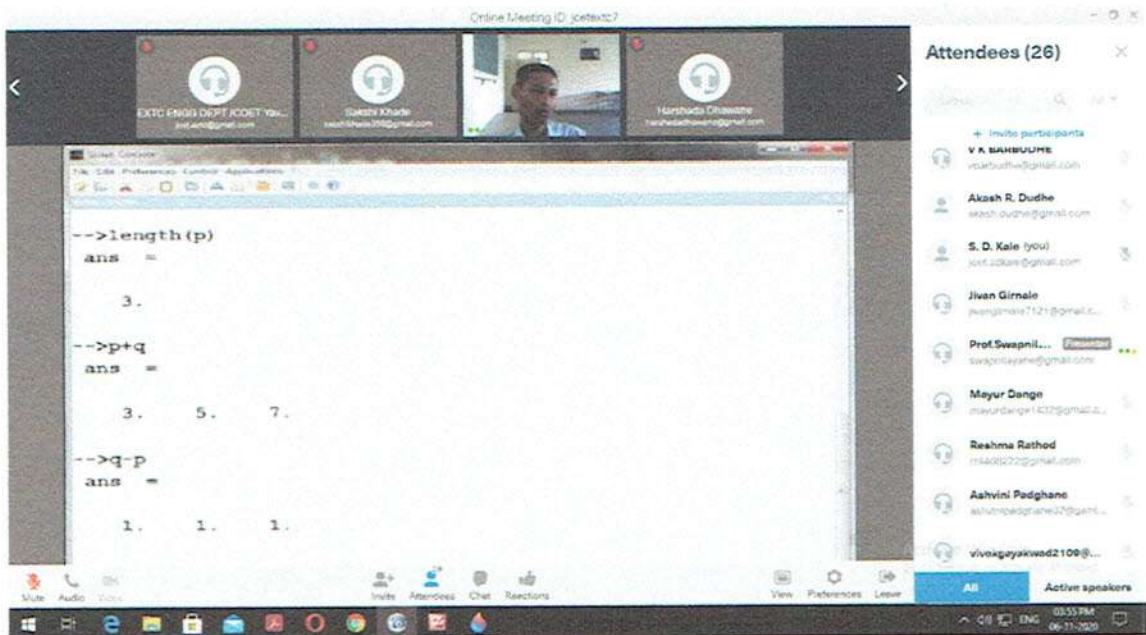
Online Meeting ID: jcetextc7

EXTC ENGG DEPT JCOET Yav...
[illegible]

Sakshi Khade
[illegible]

Harshada Dhawane
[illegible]

Scilab Console
File Edit Preferences Control Applications ?

-->length(p)
 ans  =

   3.

-->p+q
 ans  =

   3.    5.    7.

-->q-p
 ans  =

   1.    1.    1.

Attendees (26)

+ Invite participants

V K BARBUDHE
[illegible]

Akash R. Dudhe
akash.dudhe@gmail.com

S. D. Kale (you)
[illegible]

Jivan Girnale
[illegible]

Prof.Swapnil... Presenter
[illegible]

Mayur Dange
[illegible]

Reshma Rathod
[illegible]

Ashvini Padghane
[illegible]

vivekgayakwad2109@...

Mute Audio Video
Invite Attendees Chat Reactions
View Preferences Leave

All
Active speakers

ENG 03:55 PM 06-11-2020